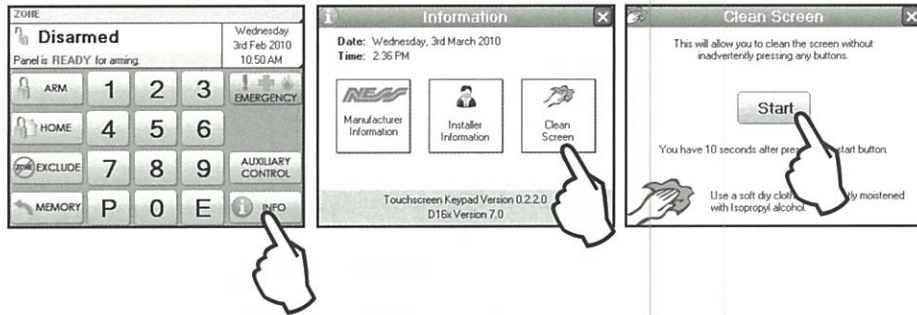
ZONE
Disarmed
Panel is READY for arming.
Wednesday
3rd Feb 2010
10:50 AM

ARM
1
2
3
EMERGENCY
HOME
4
5
6
EXCLUDE
7
8
9
AUXILIARY CONTROL
MEMORY
P
0
E
INFO

Information
Date: Wednesday, 3rd March 2010
Time: 2:36 PM
NESS
Manufacturer Information
Installer Information
Clean Screen
Touchscreen Keypad Version 0.2.2.0
D16x Version 7.0

Clean Screen
This will allow you to clean the screen without inadvertently pressing any buttons.
Start
You have 10 seconds after pre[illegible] start button.
Use a soft dry cloth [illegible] ly moistened with Isopropyl alcohol.